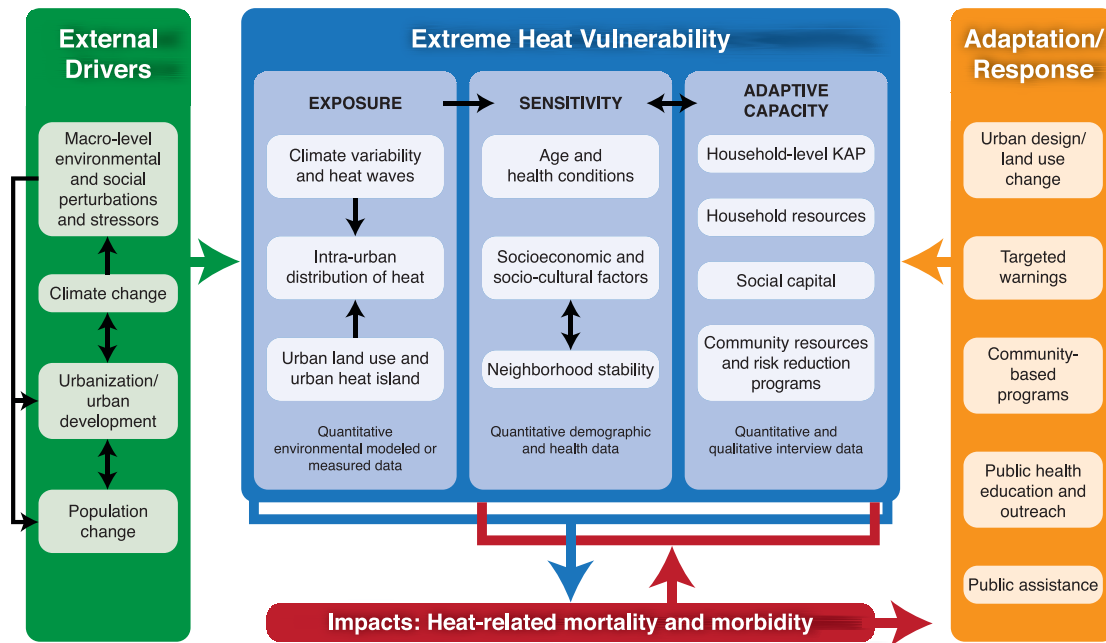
External Drivers

Macro-level environmental and social perturbations and stressors

Climate change

Urbanization/ urban development

Population change

Extreme Heat Vulnerability

EXPOSURE

Climate variability and heat waves

Intra-urban distribution of heat

Urban land use and urban heat island

Quantitative environmental modeled or measured data

SENSITIVITY

Age and health conditions

Socioeconomic and socio-cultural factors

Neighborhood stability

Quantitative demographic and health data

ADAPTIVE CAPACITY

Household-level KAP

Household resources

Social capital

Community resources and risk reduction programs

Quantitative and qualitative interview data

Adaptation/ Response

Urban design/ land use change

Targeted warnings

Community-based programs

Public health education and outreach

Public assistance

Impacts: Heat-related mortality and morbidity